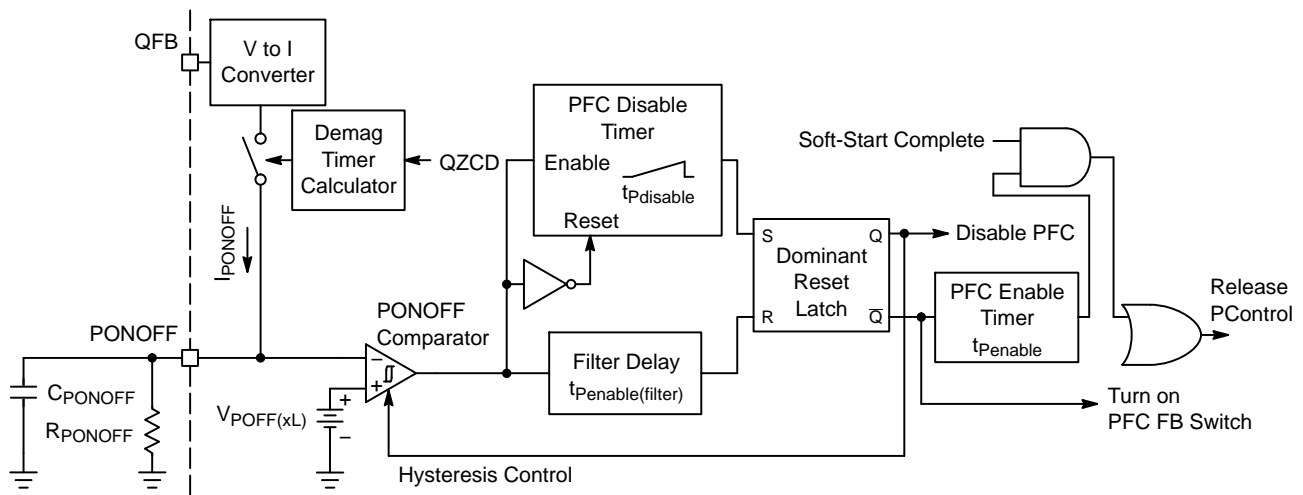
QFB

V to I Converter

Demag Timer Calculator

QZCD

PFC Disable Timer

Enable

$t_{Pdisable}$

Reset

Soft-Start Complete

S

Q

Dominant Reset Latch

R

$\overline{Q}$

Disable PFC

PFC Enable Timer

$t_{Penable}$

Release PControl

$I_{PONOFF}$

PONOFF

PONOFF Comparator

−

+

Filter Delay

$t_{Penable(filter)}$

Turn on PFC FB Switch

$C_{PONOFF}$

$R_{PONOFF}$

$V_{POFF(xL)}$

+

−

Hysteresis Control